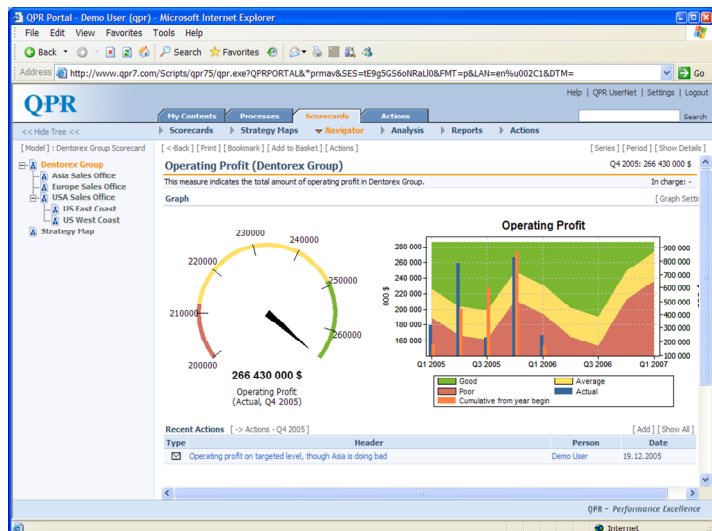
QPR Portal - Demo User (qpr) - Microsoft Internet Explorer

File Edit View Favorites Tools Help

Back Search Favorites

Address http://www.qpr7.com/Scripts/qpr75/qpr.exe?QPRPORTAL&*prmav&SES=tE9G5G6oNRaLl0&FMT=p&LAN=en%u002C1&DTM= Go

QPR

Help | QPR UserNet | Settings | Logout

My Contents Processes Scorecards Actions

Search

<< Hide Tree <<

Scorecards Strategy Maps Navigator Analysis Reports Actions

[ Model ] : Dentorex Group Scorecard

Dentorex Group
Asia Sales Office
Europe Sales Office
USA Sales Office
US East Coast
US West Coast
Strategy Map

[ <-Back ] [ Print ] [ Bookmark ] [ Add to Basket ] [ Actions ]

[ Series ] [ Period ] [ Show Details ]

Operating Profit (Dentorex Group)

Q4 2005: 266 430 000 $

This measure indicates the total amount of operating profit in Dentorex Group.

In charge: -

Graph

[ Graph Settir

230000
240000
220000
250000
210000
260000
200000

266 430 000 $

Operating Profit (Actual, Q4 2005)

Operating Profit

280 000
260 000
240 000
220 000
200 000
180 000
160 000

000 $

900 000
800 000
700 000
600 000
500 000
400 000
300 000
200 000
100 000

Q1 2005 Q3 2005 Q1 2006 Q3 2006 Q1 2007

Good
Average
Poor
Actual
Cumulative from year begin

Recent Actions [ -> Actions - Q4 2005 ]

[ Add ] [ Show All ]

| Type | Header | Person | Date |
|---|---|---|---|
| | Operating profit on targeted level, though Asia is doing bad | Demo User | 19.12.2005 |

QPR - Performance Excellence

Internet